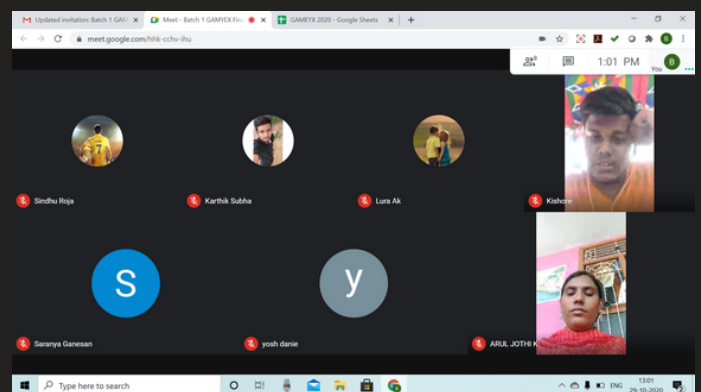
Updated invitation: Batch 1 GAM
Meet - Batch 1 GAMYEX Fin
GAMEYX 2020 - Google Sheets
meet.google.com/hhk-cchv-ihu
1:01 PM
You
B
Sindhu Roja
Karthik Subha
Lura Ak
Kishore
S
y
Saranya Ganesan
yosh danie
ARUL JOTHI K
Type here to search
ENG
13:01
29-10-2020